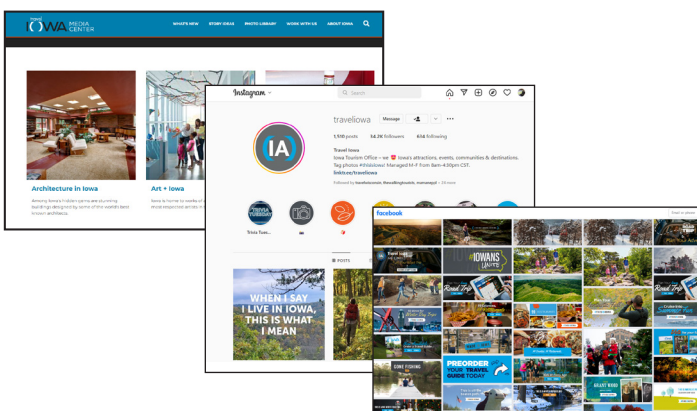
travel IOWA MEDIA CENTER

WHAT'S NEW STORY IDEAS PHOTO LIBRARY WORK WITH US ABOUT IOWA

Architecture in Iowa

Among Iowa's hidden gems are stunning buildings designed by some of the world's best known architects.

Art + Iowa

Iowa is home to works of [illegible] most respected artists in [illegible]

Instagram

Search

traveliowa Message

1,510 posts 34.2K followers 616 following

Travel Iowa
Iowa Tourism Office – we ♥ Iowa's attractions, events, communities & destinations. Tag photos #thisisiowa! Managed M-F from 8am-4:30pm CST.
linktr.ee/traveliowa

Followed by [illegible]

Trivia Tues...

POSTS

WHEN I SAY I LIVE IN IOWA, THIS IS WHAT I MEAN

facebook

Travel Iowa

#IOWANS UNITE

Road Trip

PREORDER YOUR TRAVEL GUIDE TODAY

GONE FISHING

Road Trip

GRANT WOOD